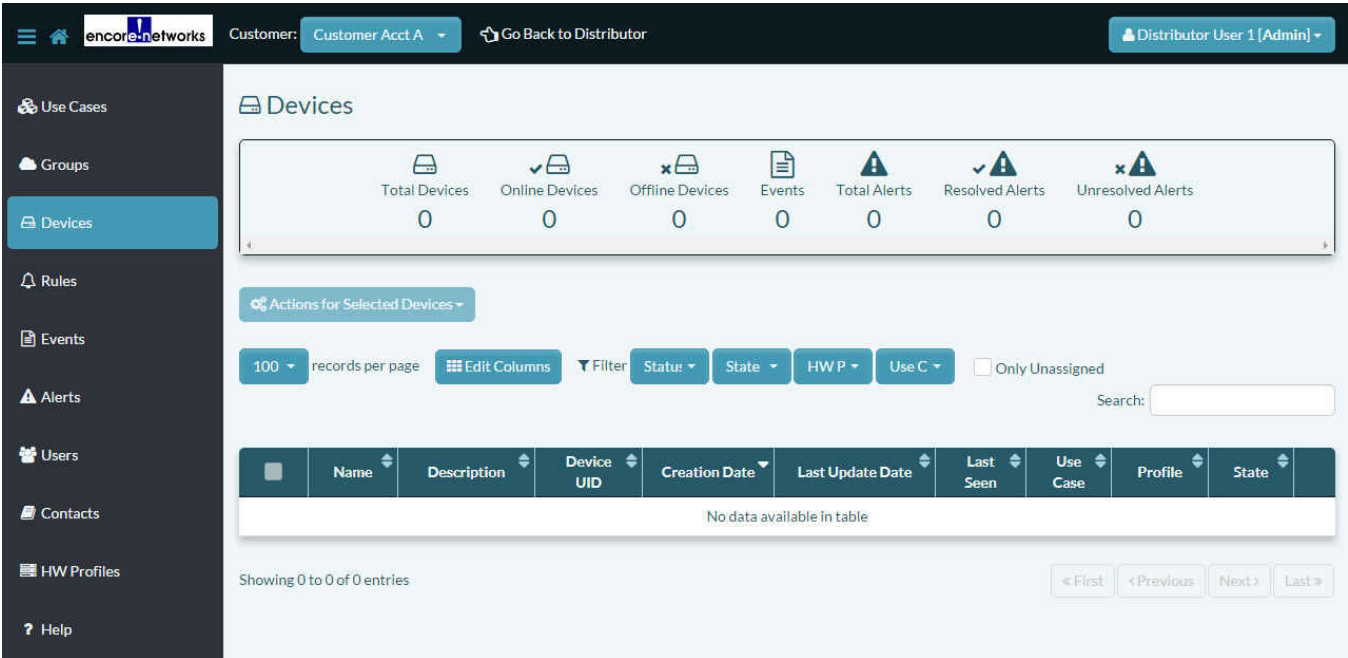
encore networks Customer: Customer Acct A Go Back to Distributor Distributor User 1 [Admin]

Use Cases
Groups
Devices
Rules
Events
Alerts
Users
Contacts
HW Profiles
Help

Devices

| Total Devices | Online Devices | Offline Devices | Events | Total Alerts | Resolved Alerts | Unresolved Alerts |
|---|---|---|---|---|---|---|
| 0 | 0 | 0 | 0 | 0 | 0 | 0 |

Actions for Selected Devices

100 records per page Edit Columns Filter Status State HW P Use C Only Unassigned

Search:

| | Name | Description | Device UID | Creation Date | Last Update Date | Last Seen | Use Case | Profile | State |
|---|---|---|---|---|---|---|---|---|---|
| No data available in table | | | | | | | | | |

Showing 0 to 0 of 0 entries

« First ‹ Previous Next › Last »